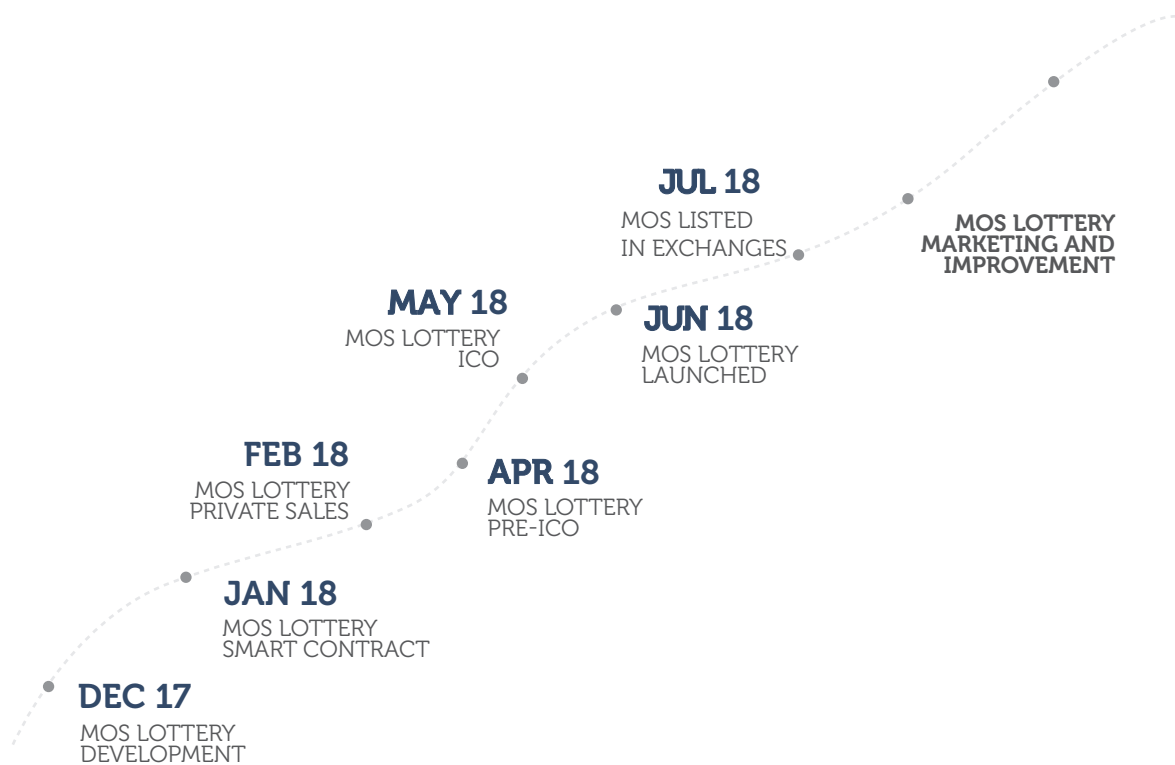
JUL 18
MOS LISTED
IN EXCHANGES

MOS LOTTERY
MARKETING AND
IMPROVEMENT

MAY 18
MOS LOTTERY
ICO

JUN 18
MOS LOTTERY
LAUNCHED

FEB 18
MOS LOTTERY
PRIVATE SALES

APR 18
MOS LOTTERY
PRE-ICO

JAN 18
MOS LOTTERY
SMART CONTRACT

DEC 17
MOS LOTTERY
DEVELOPMENT